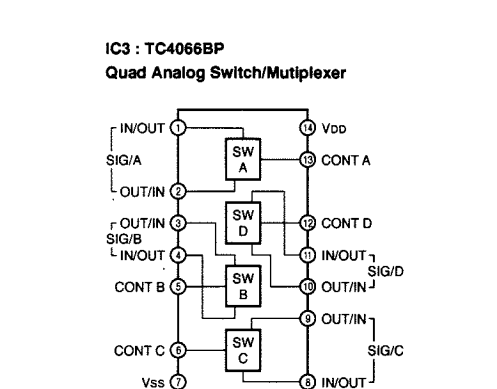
IC3 : TC4066BP
Quad Analog Switch/Mutiplexer

IN/OUT 1
SIG/A
OUT/IN 2
OUT/IN 3
SIG/B
IN/OUT 4
CONT B 5
CONT C 6
Vss 7

14 VDD
13 CONT A
12 CONT D
11 IN/OUT
SIG/D
10 OUT/IN
9 OUT/IN
SIG/C
8 IN/OUT

SW A
SW D
SW B
SW C